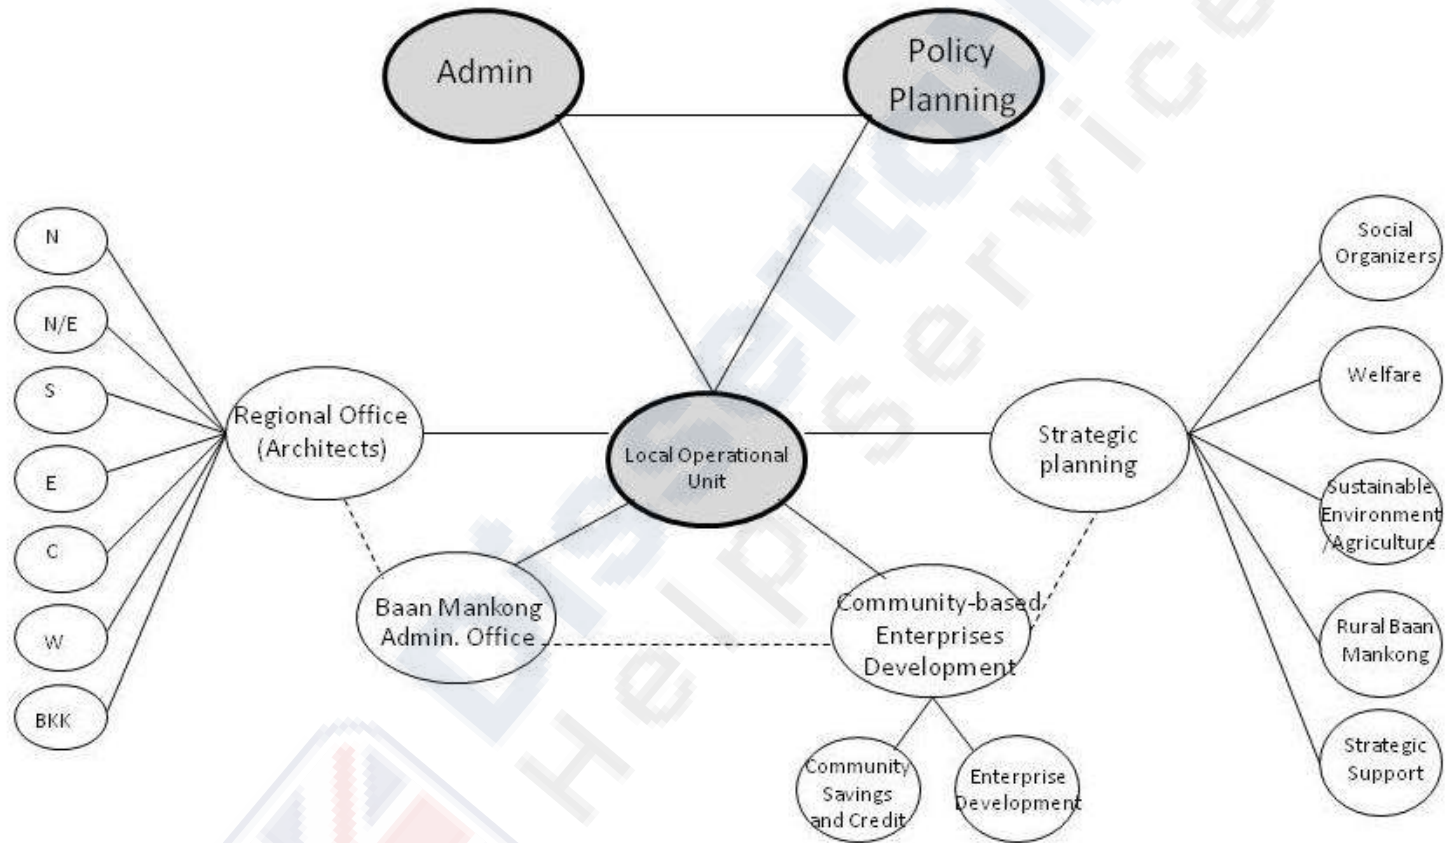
Admin

Policy Planning

N

N/E

S

E

C

W

BKK

Regional Office (Architects)

Local Operational Unit

Strategic planning

Social Organizers

Welfare

Sustainable Environment /Agriculture

Rural Baan Mankong

Strategic Support

Baan Mankong Admin. Office

Community-based Enterprises Development

Community Savings and Credit

Enterprise Development